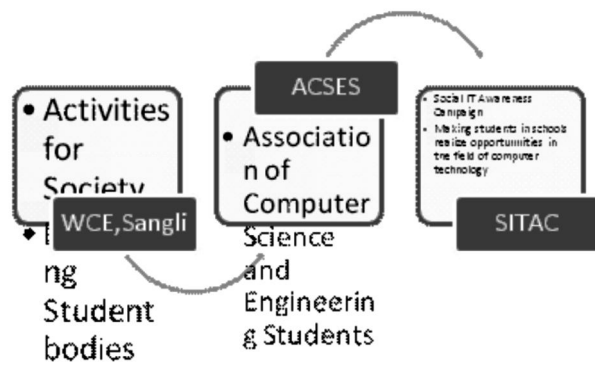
• Activities for Society
• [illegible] ng Student bodies

WCE,Sangli

ACSES

• Association of Computer Science and Engineering Students

• Social IT Awareness Campaign
• Making students in schools realize opportunities in the field of computer technology

SITAC